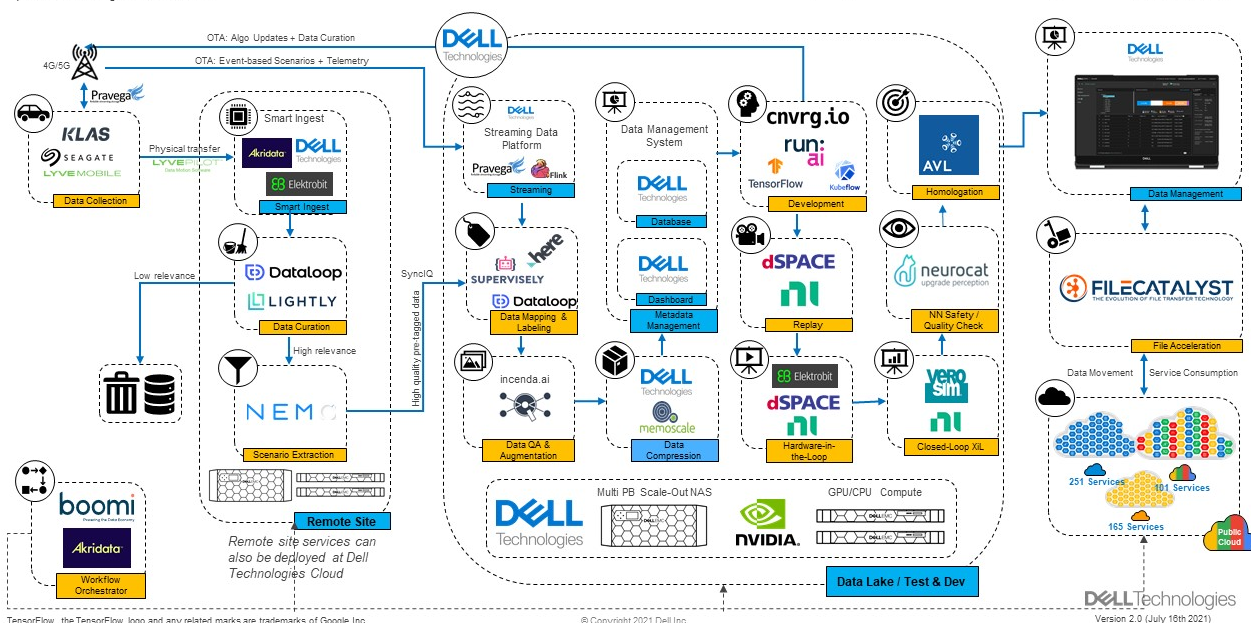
OTA: Algo Updates + Data Curation

OTA: Event-based Scenarios + Telemetry

4G/5G

Pravega

KLAS

SEAGATE

LYVEMOBILE

Data Collection

Physical transfer

LYVEPILOT

Smart Ingest

Akridata

DELL Technologies

Elektrobit

Smart Ingest

Dataloop

LIGHTLY

Data Curation

Low relevance

High relevance

NEMO

Scenario Extraction

Remote Site

Remote site services can also be deployed at Dell Technologies Cloud

boomi

Akridata

Workflow Orchestrator

DELL Technologies

Streaming Data Platform

Pravega

Flink

Streaming

SyncIQ

High quality pre-tagged data

here

SUPERVISELY

Dataloop

Data Mapping & Labeling

incenda.ai

Data QA & Augmentation

Data Management System

DELL Technologies

Database

DELL Technologies

Dashboard

Metadata Management

DELL Technologies

memoscale

Data Compression

cnvrg.io

run:ai

TensorFlow

Kubeflow

Development

dSPACE

ni

Replay

Elektrobit

dSPACE

ni

Hardware-in-the-Loop

AVL

Homologation

neurocat

upgrade perception

NN Safety / Quality Check

vero sim

ni

Closed-Loop XiL

DELL Technologies

Multi PB Scale-Out NAS

NVIDIA.

GPU/CPU Compute

Data Lake / Test & Dev

DELL Technologies

Data Management

FILECATALYST

THE EVOLUTION OF FILE TRANSFER TECHNOLOGY

File Acceleration

Data Movement

Service Consumption

251 Services

101 Services

165 Services

Public Cloud

DELLTechnologies

Version 2.0 (July 16th 2021)

TensorFlow, the TensorFlow logo and any related marks are trademarks of Google Inc.

© Copyright 2021 Dell Inc.